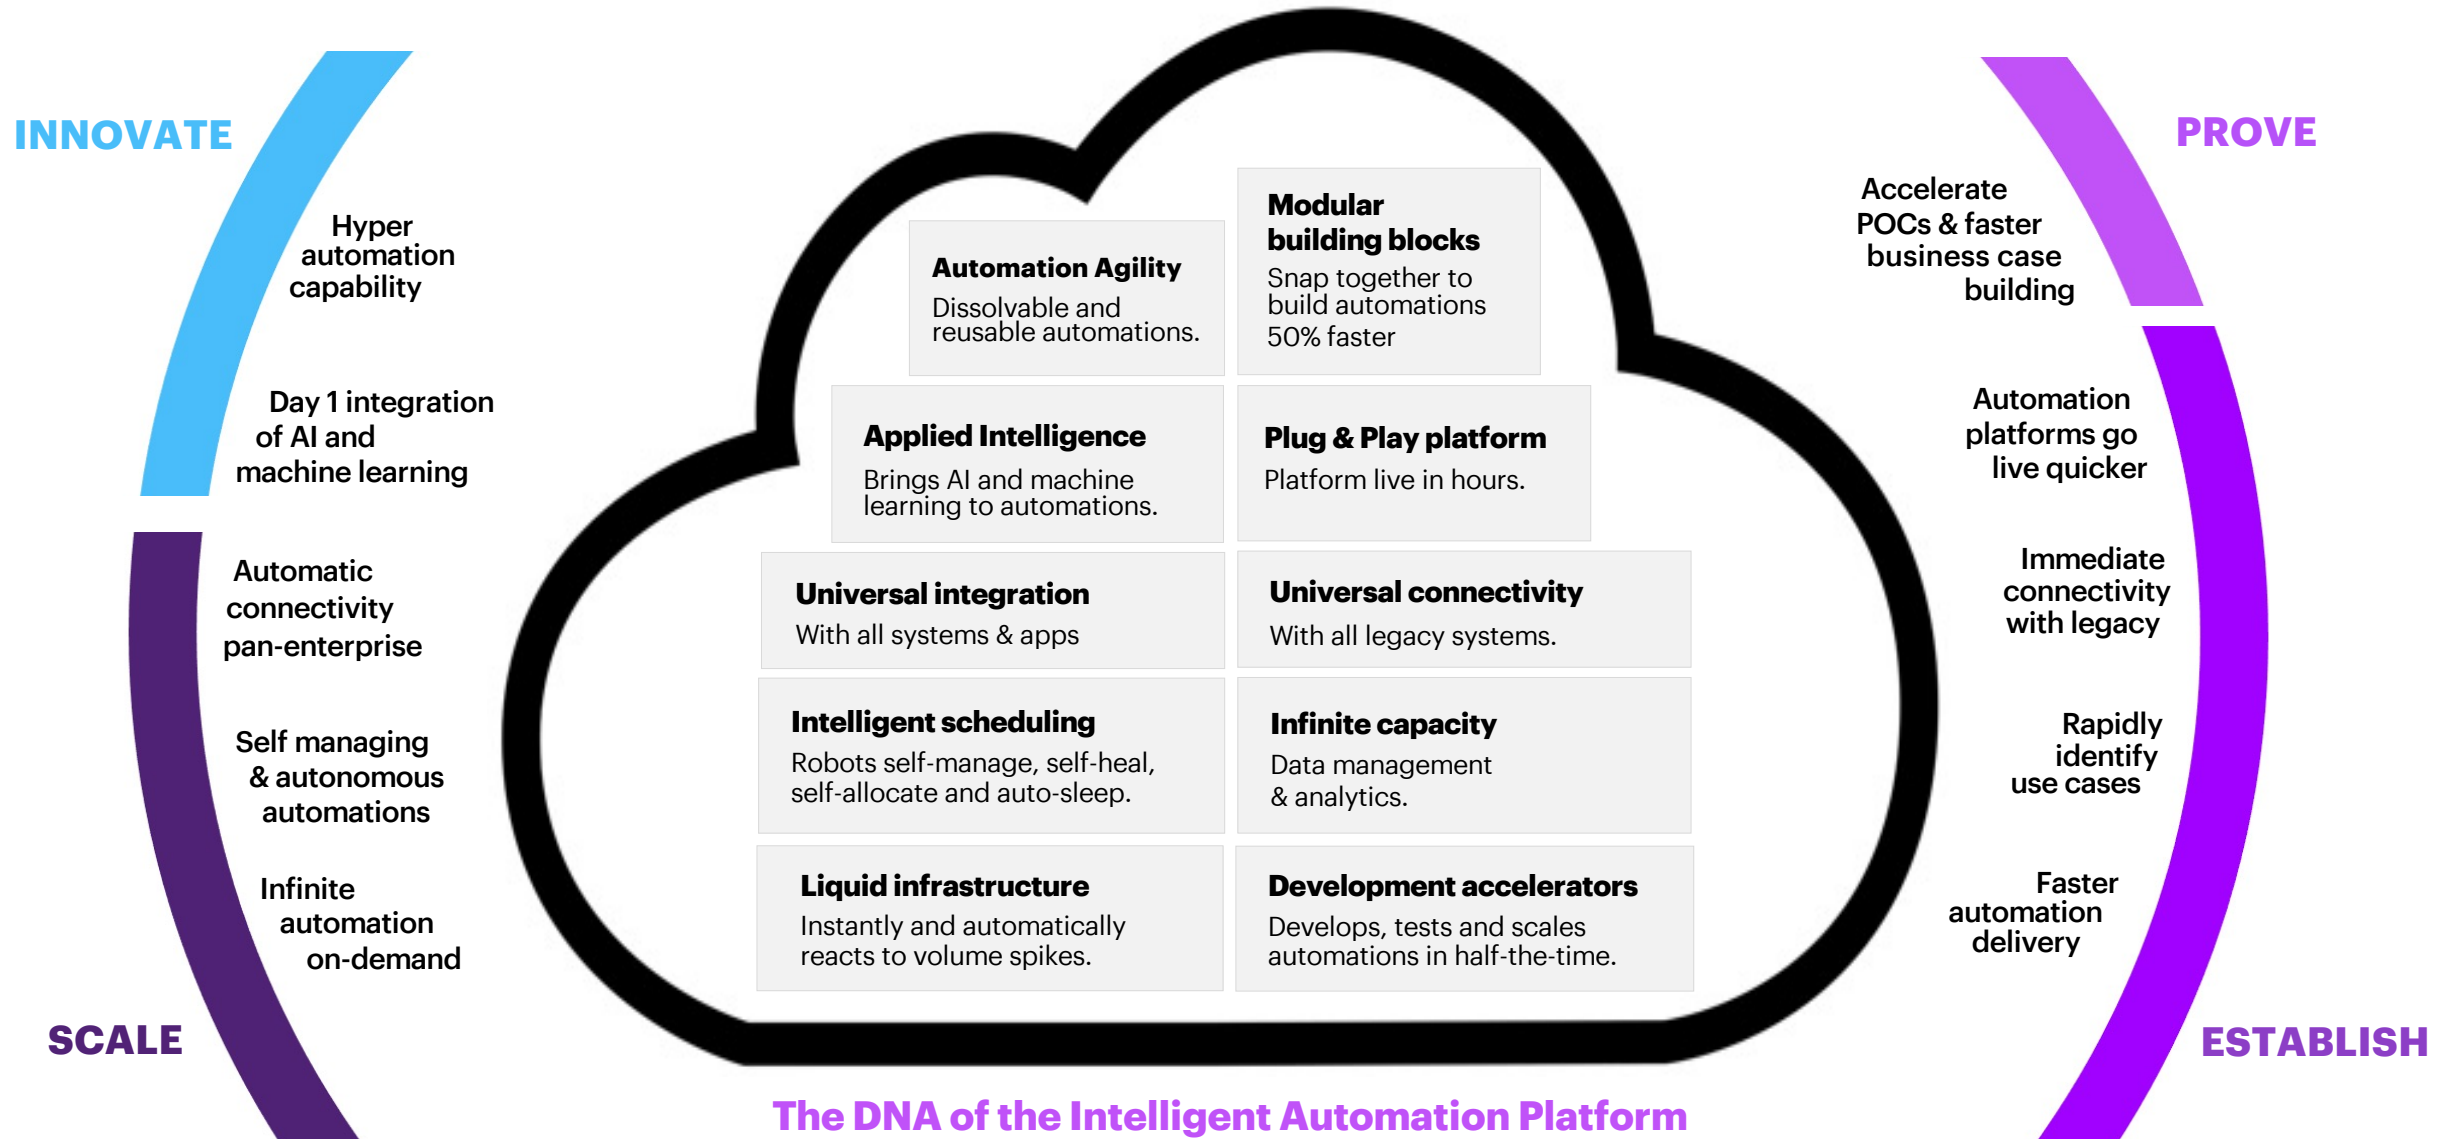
INNOVATE

Hyper automation capability

Day 1 integration of AI and machine learning

Automatic connectivity pan-enterprise

Self managing & autonomous automations

Infinite automation on-demand

SCALE

Automation Agility
Dissolvable and reusable automations.

Modular building blocks
Snap together to build automations 50% faster

Applied Intelligence
Brings AI and machine learning to automations.

Plug & Play platform
Platform live in hours.

Universal integration
With all systems & apps

Universal connectivity
With all legacy systems.

Intelligent scheduling
Robots self-manage, self-heal, self-allocate and auto-sleep.

Infinite capacity
Data management & analytics.

Liquid infrastructure
Instantly and automatically reacts to volume spikes.

Development accelerators
Develops, tests and scales automations in half-the-time.

PROVE

Accelerate POCs & faster business case building

Automation platforms go live quicker

Immediate connectivity with legacy

Rapidly identify use cases

Faster automation delivery

ESTABLISH

The DNA of the Intelligent Automation Platform